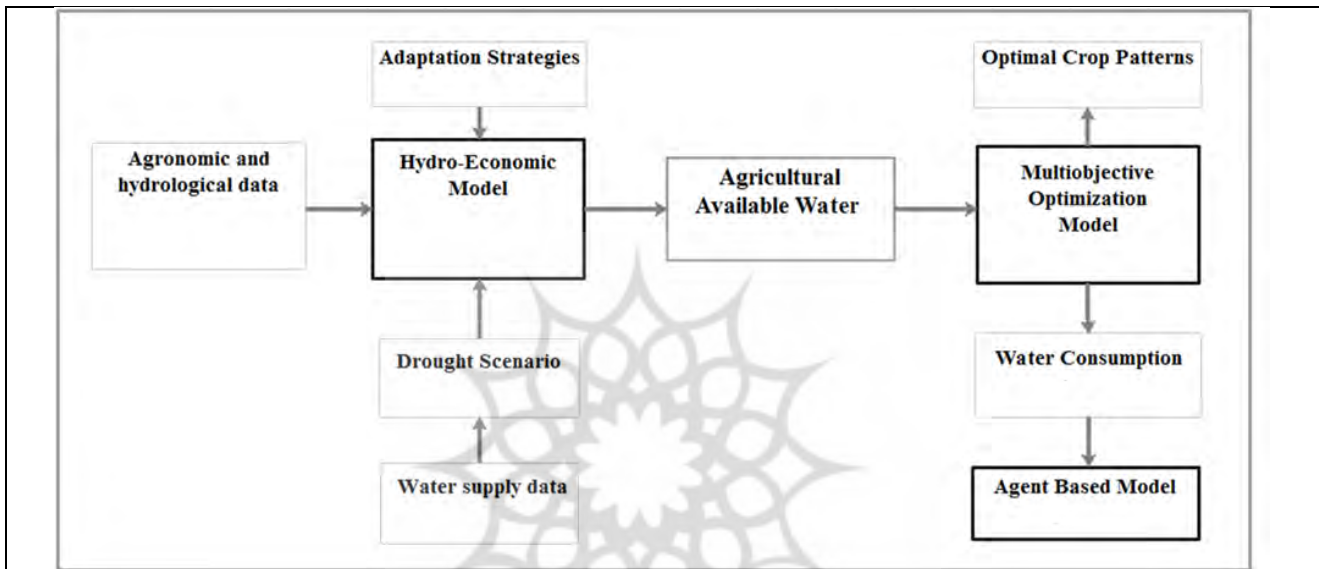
Adaptation Strategies

Optimal Crop Patterns

Agronomic and hydrological data

Hydro-Economic Model

Agricultural Available Water

Multiobjective Optimization Model

Drought Scenario

Water Consumption

Water supply data

Agent Based Model